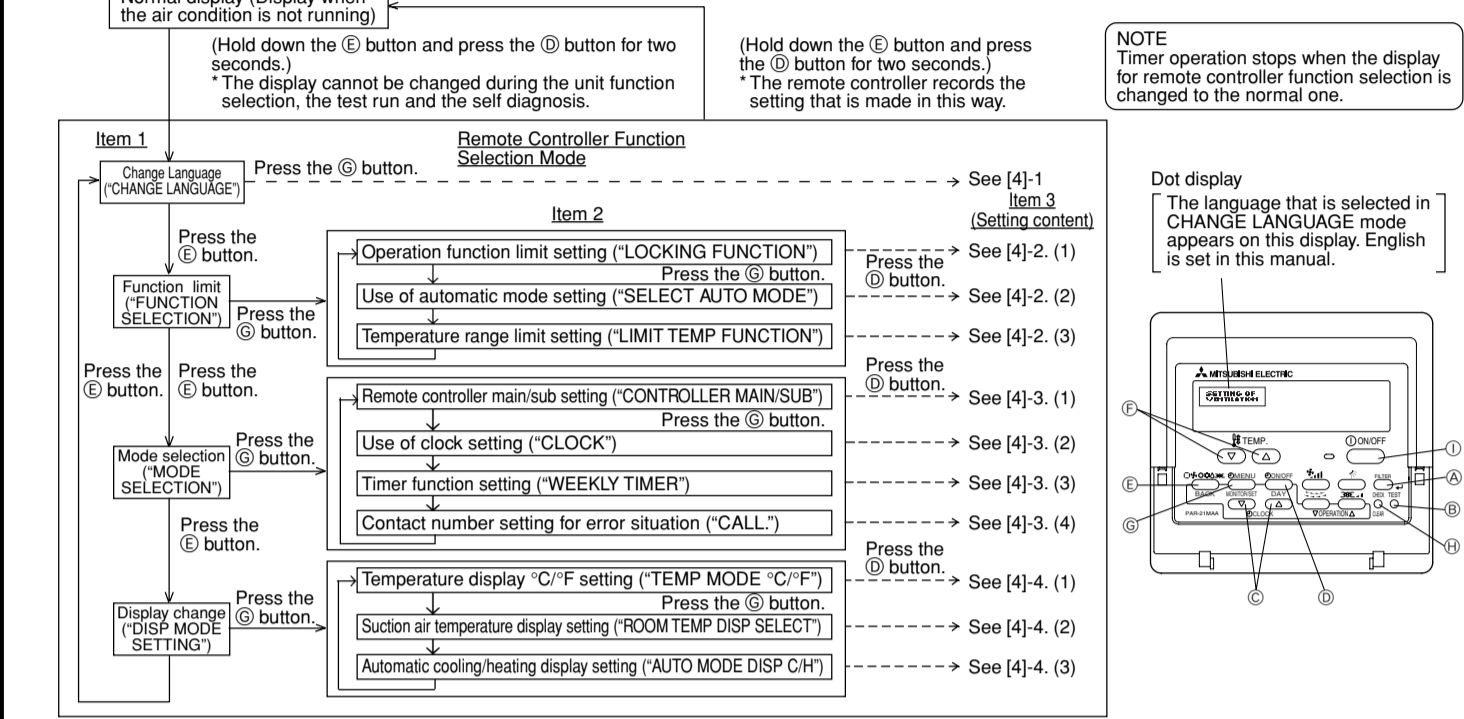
Normal display (Display when the air condition is not running)

(Hold down the Ⓔ button and press the Ⓓ button for two seconds.)
* The display cannot be changed during the unit function selection, the test run and the self diagnosis.

(Hold down the Ⓔ button and press the Ⓓ button for two seconds.)
* The remote controller records the setting that is made in this way.

NOTE
Timer operation stops when the display for remote controller function selection is changed to the normal one.

Item 1

Remote Controller Function Selection Mode

Change Language ("CHANGE LANGUAGE")

Press the Ⓖ button.

See [4]-1

Item 2

Item 3 (Setting content)

Press the Ⓔ button.

Operation function limit setting ("LOCKING FUNCTION")

Press the Ⓖ button.

Press the Ⓓ button.

See [4]-2. (1)

Function limit ("FUNCTION SELECTION")

Press the Ⓖ button.

Use of automatic mode setting ("SELECT AUTO MODE")

See [4]-2. (2)

Temperature range limit setting ("LIMIT TEMP FUNCTION")

See [4]-2. (3)

Press the Ⓔ button.

Press the Ⓔ button.

Press the Ⓓ button.

Remote controller main/sub setting ("CONTROLLER MAIN/SUB")

See [4]-3. (1)

Press the Ⓖ button.

Mode selection ("MODE SELECTION")

Press the Ⓖ button.

Use of clock setting ("CLOCK")

See [4]-3. (2)

Timer function setting ("WEEKLY TIMER")

See [4]-3. (3)

Press the Ⓔ button.

Contact number setting for error situation ("CALL.")

See [4]-3. (4)

Press the Ⓓ button.

Temperature display °C/°F setting ("TEMP MODE °C/°F")

See [4]-4. (1)

Press the Ⓖ button.

Display change ("DISP MODE SETTING")

Press the Ⓖ button.

Suction air temperature display setting ("ROOM TEMP DISP SELECT")

See [4]-4. (2)

Automatic cooling/heating display setting ("AUTO MODE DISP C/H")

See [4]-4. (3)

Dot display

The language that is selected in CHANGE LANGUAGE mode appears on this display. English is set in this manual.

MITSUBISHI ELECTRIC

SETTING OF INITIATION

Ⓕ TEMP. ⓘON/OFF Ⓘ

Ⓐ FILTER

Ⓔ MENU ON/OFF

BACK MONITOR/SET DAY CHECK TEST

PAR-21MAA CLOCK OPERATION CLEAR

Ⓑ Ⓖ Ⓗ Ⓒ Ⓓ